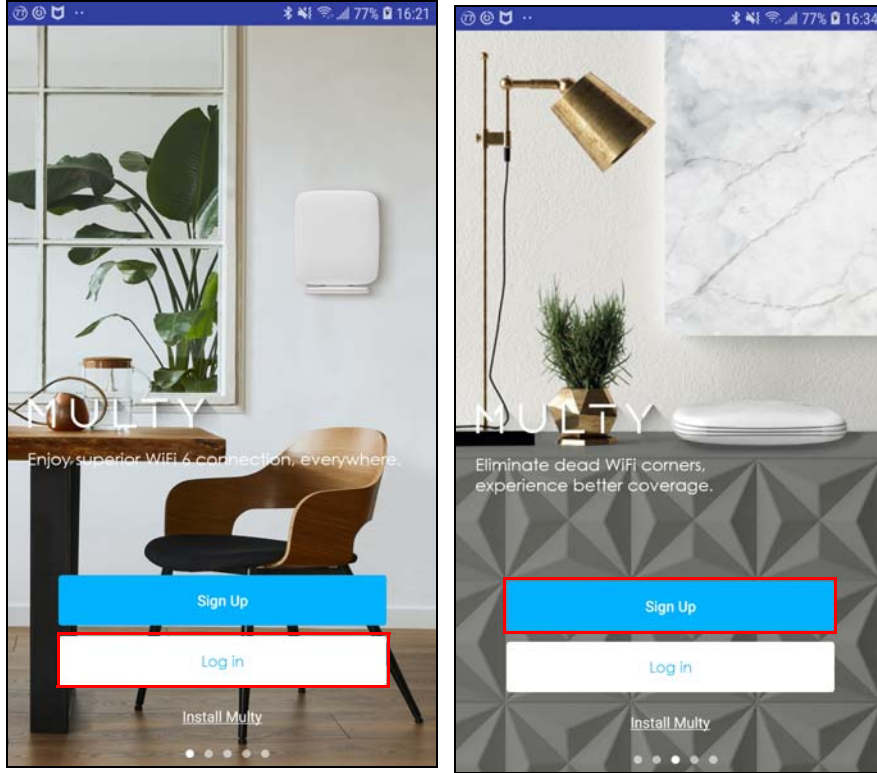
77% 16:21

MULTY

Enjoy superior WiFi 6 connection, everywhere.

Sign Up

Log in

Install Multy

77% 16:34

MULTY

Eliminate dead WiFi corners, experience better coverage.

Sign Up

Log in

Install Multy